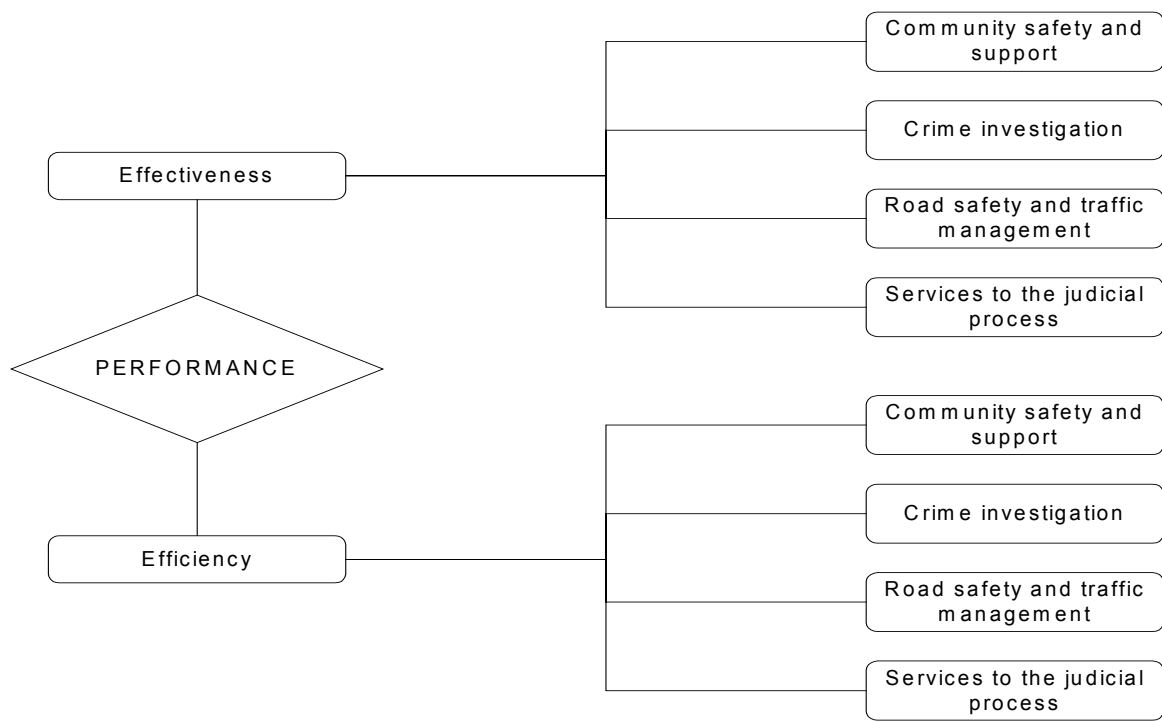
Effectiveness

Community safety and support

Crime investigation

Road safety and traffic management

Services to the judicial process

PERFORMANCE

Efficiency

Community safety and support

Crime investigation

Road safety and traffic management

Services to the judicial process